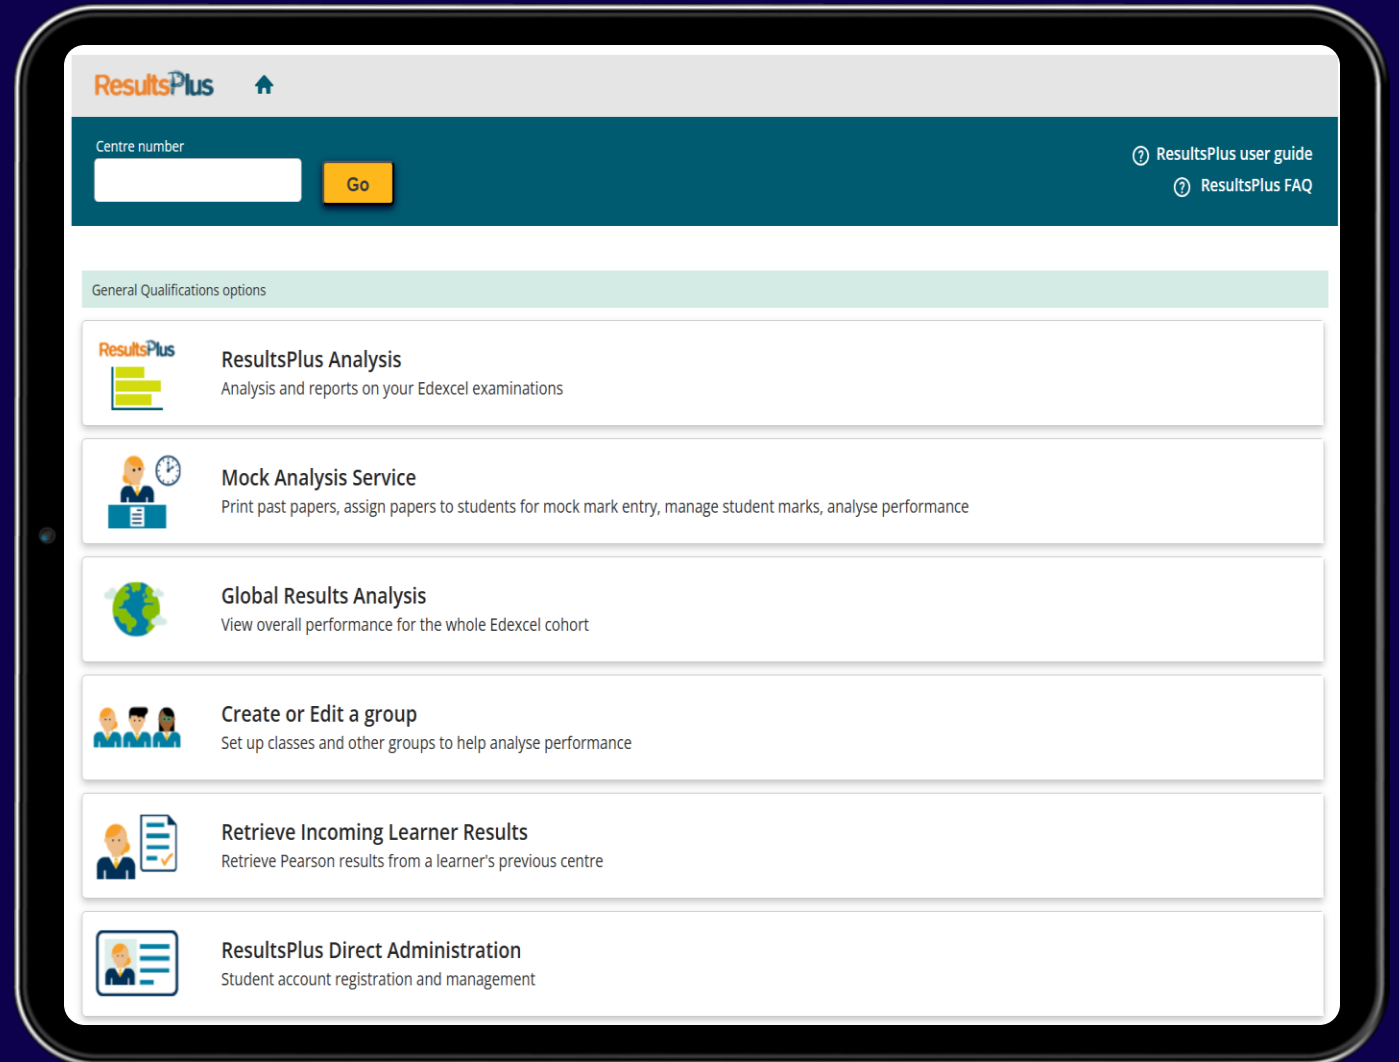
ResultsPlus

Centre number

Go

ResultsPlus user guide

ResultsPlus FAQ

General Qualifications options

ResultsPlus

ResultsPlus Analysis
Analysis and reports on your Edexcel examinations

Mock Analysis Service
Print past papers, assign papers to students for mock mark entry, manage student marks, analyse performance

Global Results Analysis
View overall performance for the whole Edexcel cohort

Create or Edit a group
Set up classes and other groups to help analyse performance

Retrieve Incoming Learner Results
Retrieve Pearson results from a learner's previous centre

ResultsPlus Direct Administration
Student account registration and management